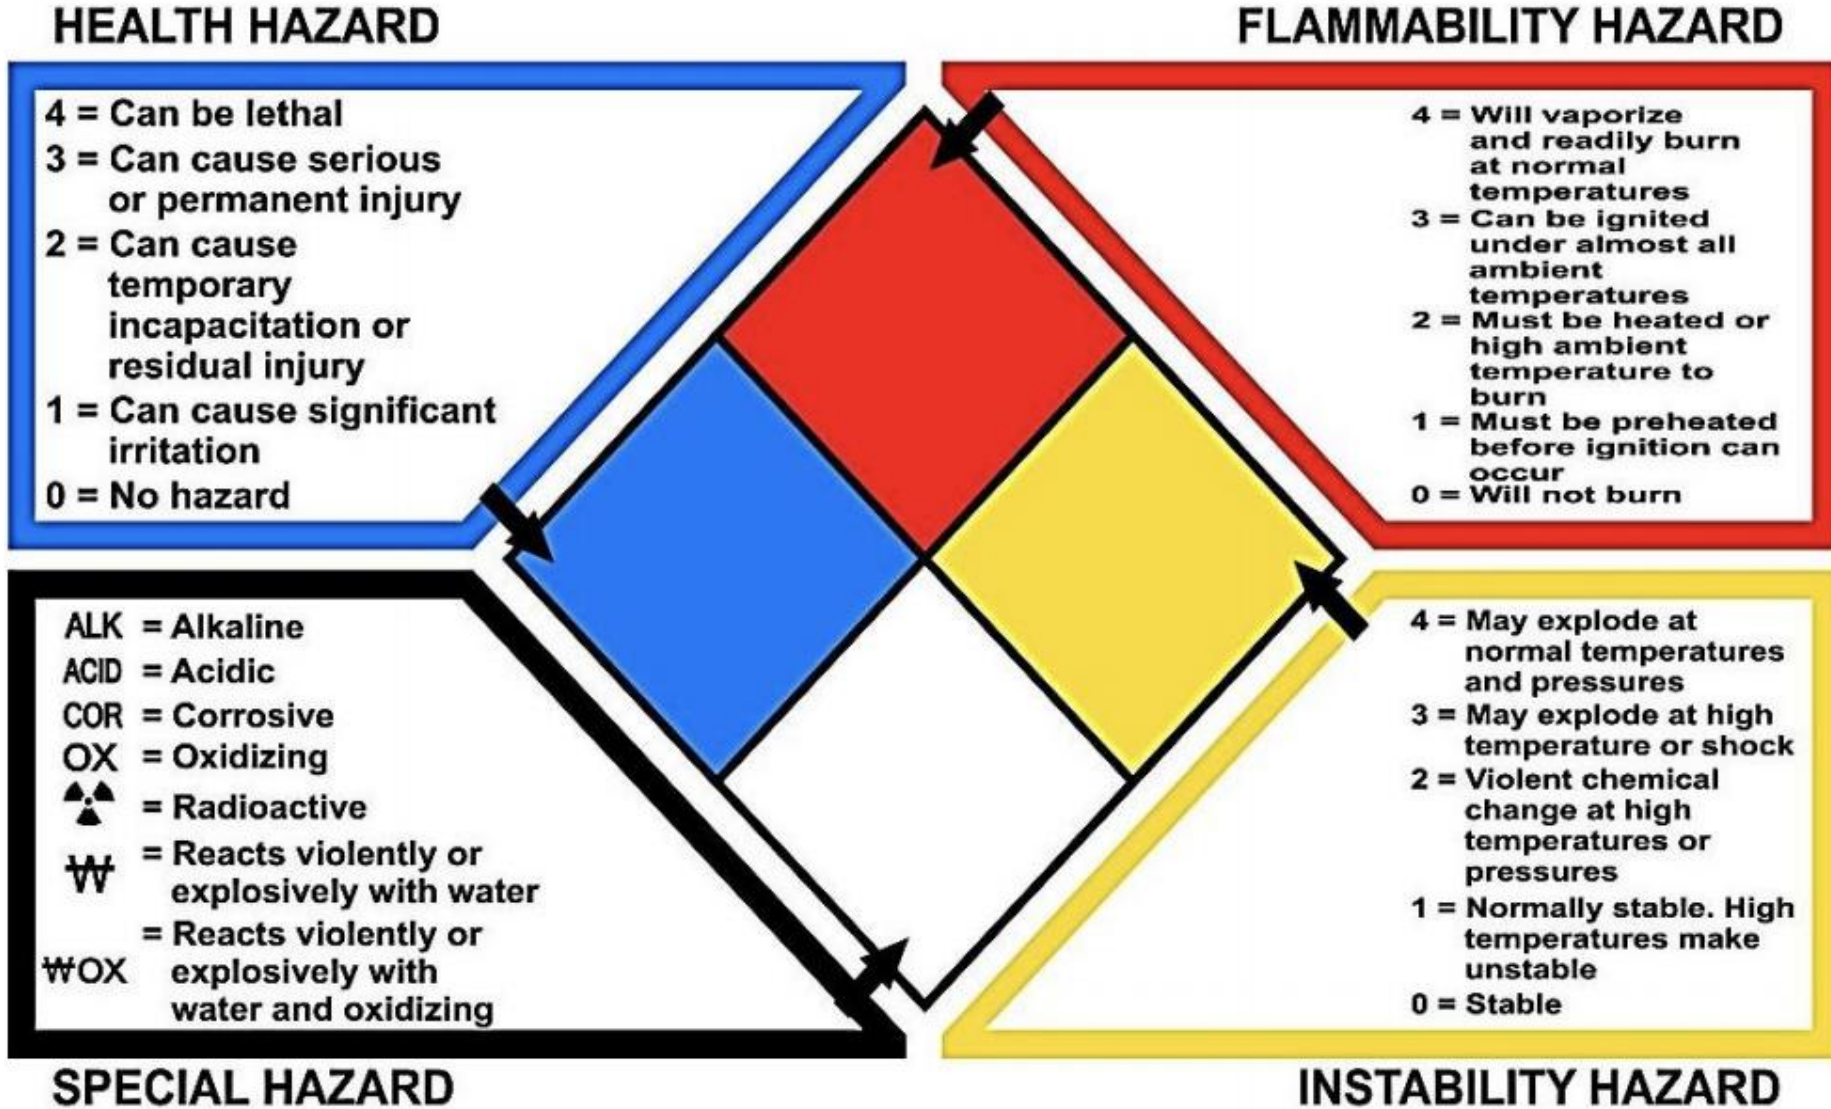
HEALTH HAZARD

4 = Can be lethal
3 = Can cause serious or permanent injury
2 = Can cause temporary incapacitation or residual injury
1 = Can cause significant irritation
0 = No hazard

FLAMMABILITY HAZARD

4 = Will vaporize and readily burn at normal temperatures
3 = Can be ignited under almost all ambient temperatures
2 = Must be heated or high ambient temperature to burn
1 = Must be preheated before ignition can occur
0 = Will not burn

ALK = Alkaline
ACID = Acidic
COR = Corrosive
OX = Oxidizing
= Radioactive
₩ = Reacts violently or explosively with water
₩OX = Reacts violently or explosively with water and oxidizing

SPECIAL HAZARD

4 = May explode at normal temperatures and pressures
3 = May explode at high temperature or shock
2 = Violent chemical change at high temperatures or pressures
1 = Normally stable. High temperatures make unstable
0 = Stable

INSTABILITY HAZARD